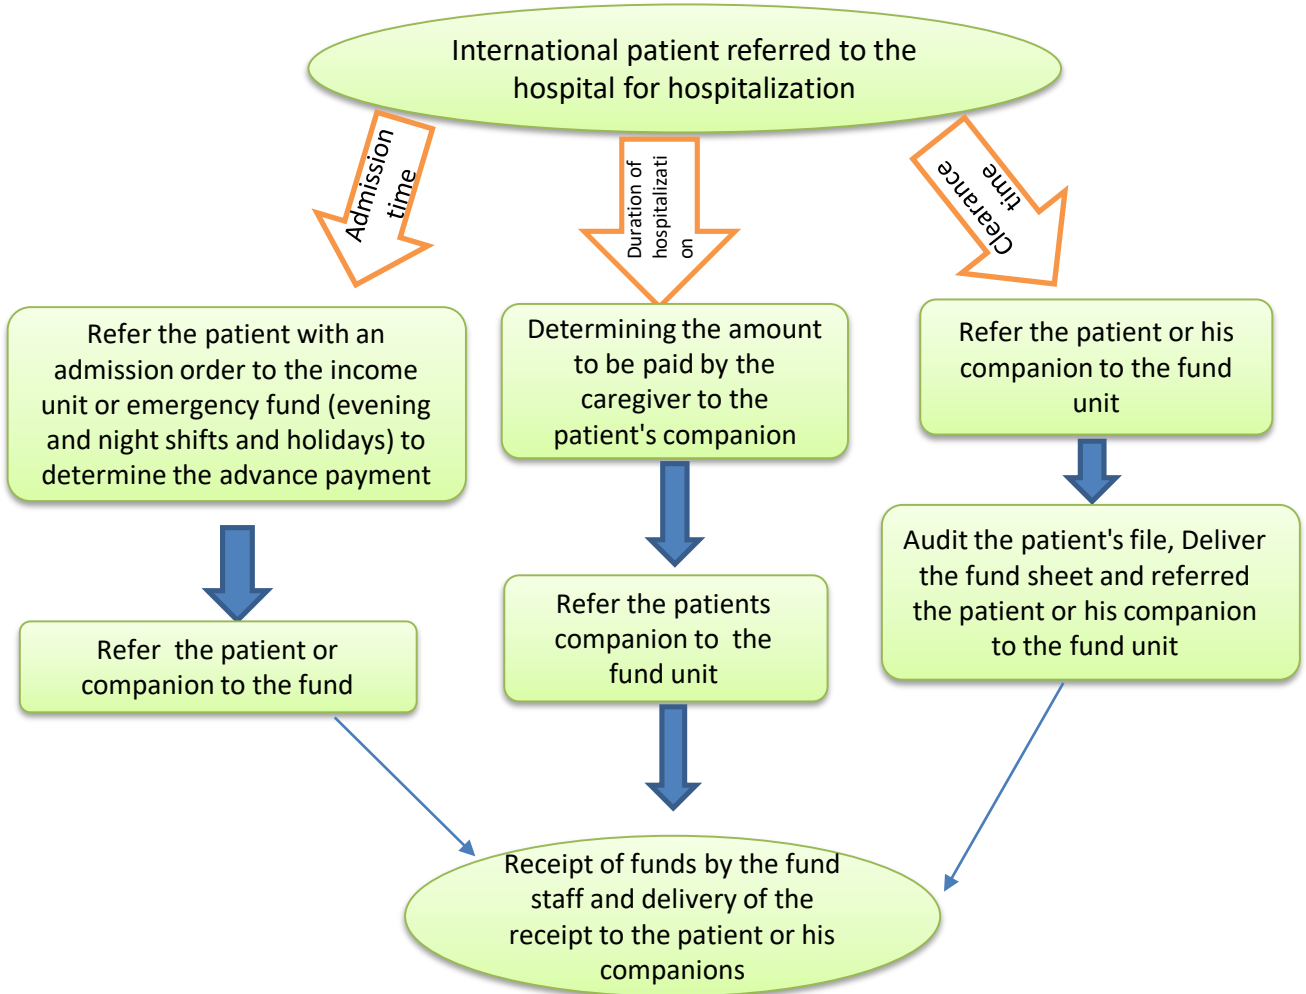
International patient referred to the hospital for hospitalization

Admission time

Duration of hospitalizati on

Clearance time

Refer the patient with an admission order to the income unit or emergency fund (evening and night shifts and holidays) to determine the advance payment

Refer the patient or companion to the fund

Determining the amount to be paid by the caregiver to the patient's companion

Refer the patients companion to the fund unit

Refer the patient or his companion to the fund unit

Audit the patient's file, Deliver the fund sheet and referred the patient or his companion to the fund unit

Receipt of funds by the fund staff and delivery of the receipt to the patient or his companions